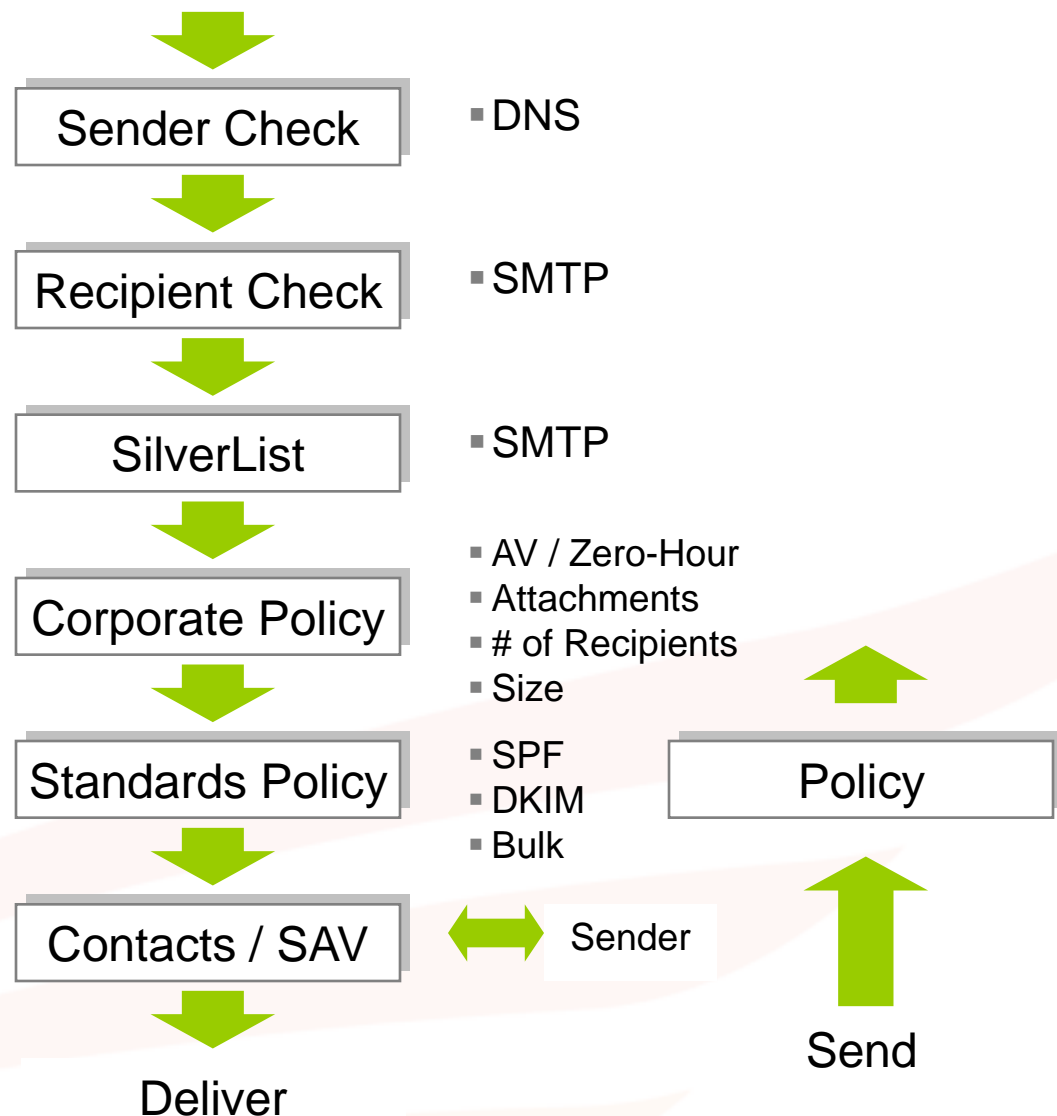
Sender Check

DNS

Recipient Check

SMTP

SilverList

SMTP

Corporate Policy

AV / Zero-Hour
Attachments
# of Recipients
Size

Standards Policy

SPF
DKIM
Bulk

Contacts / SAV

Sender

Deliver

Policy

Send